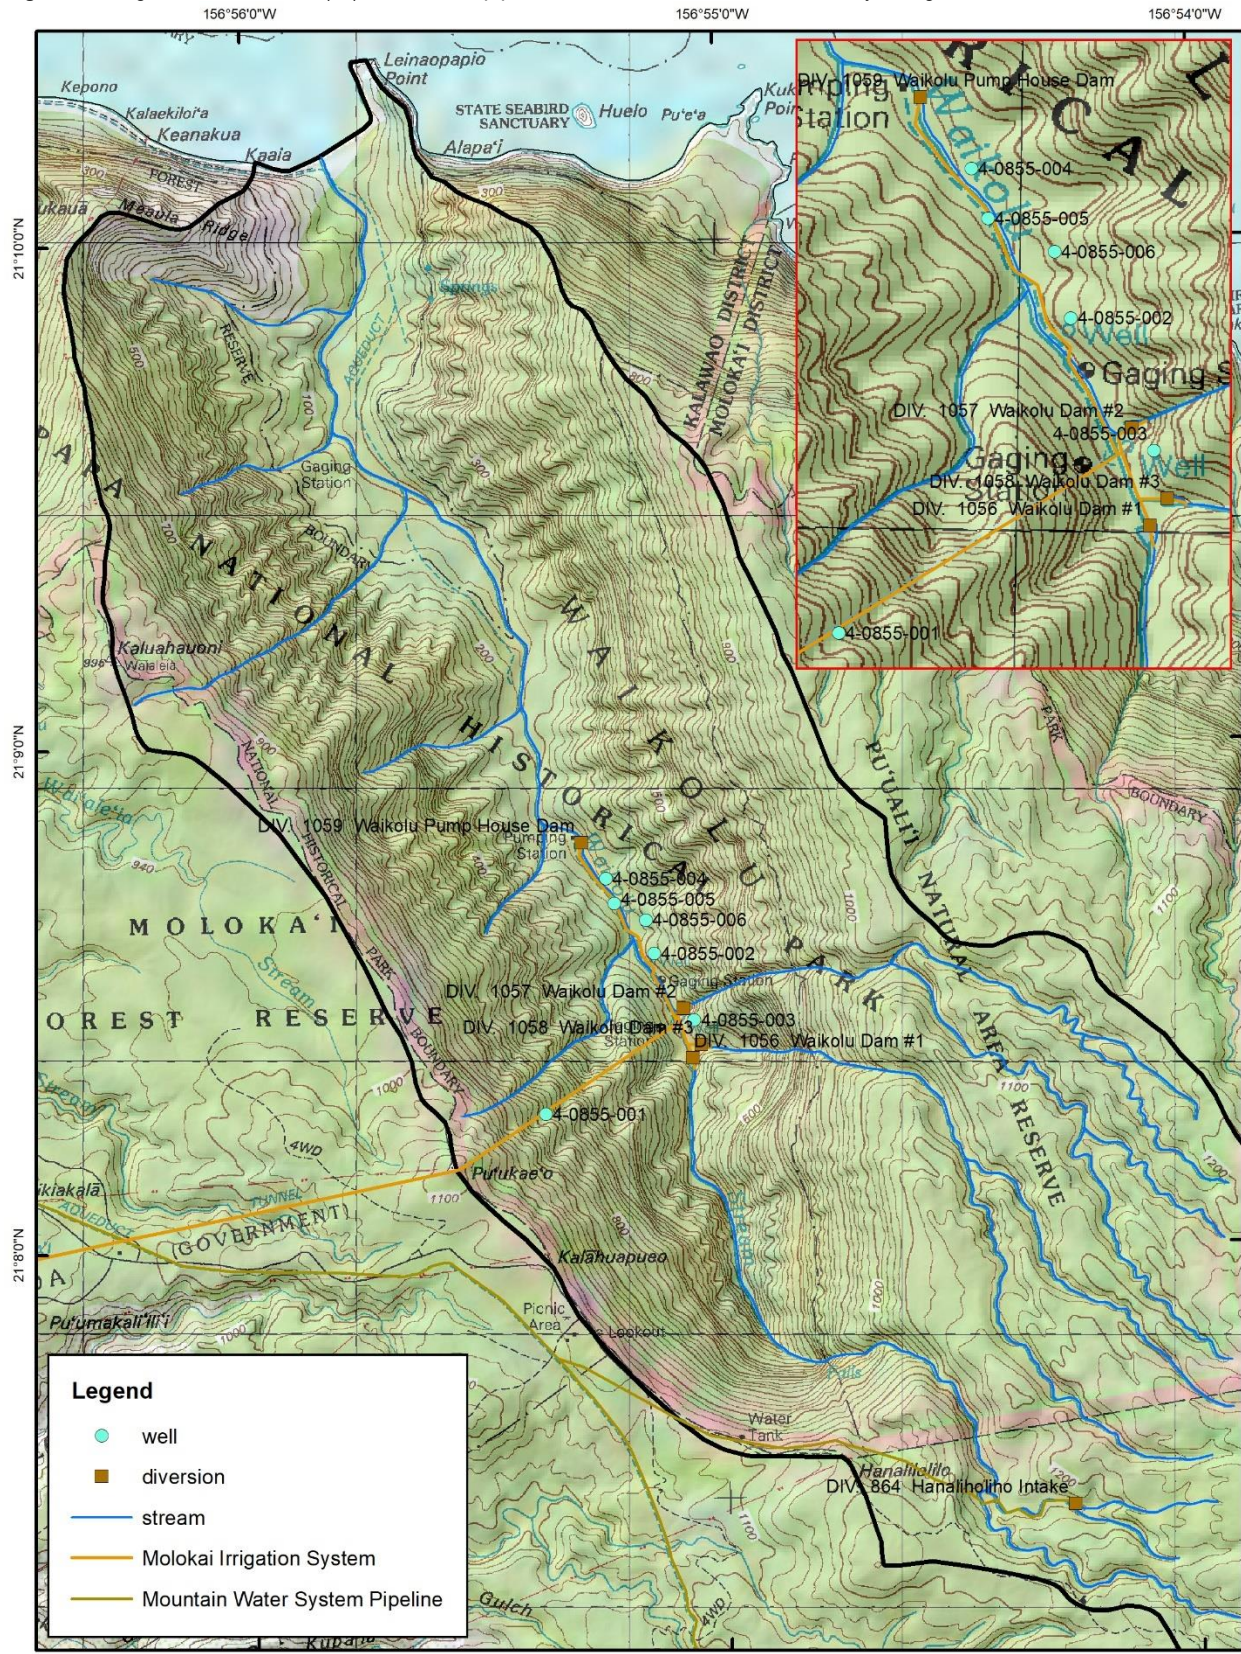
156°56'0"W
156°55'0"W
156°54'0"W
21°10'0"N
21°9'0"N
21°8'0"N

Leinaopapio Point
Kepono
Kalaekiloi'a
Keanakua
Kaaia
FOREST
STATE SEABIRD SANCTUARY
Huelo
Pu'e'a
Alapa'i
Ukaua
Maaula Ridge
KALAWAO DISTRICT
MOLOKA'I DISTRICT
RESERVE
AQUEDUCT
Gaging Station
BOUNDARY
PARK
NATIONAL
HISTORICAL
WAIKOLU
Kaluahauoni
Waiaiea
Waikolu
PU'U ALI'I NATURAL AREA RESERVE
PARK
BOUNDARY
DIV. 1059 Waikolu Pump House Dam
Pumping Station
4-0855-004
4-0855-005
4-0855-006
4-0855-002
Gaging Station
DIV. 1057 Waikolu Dam #2
4-0855-003
DIV. 1058 Waikolu Dam #3
DIV. 1056 Waikolu Dam #1
4-0855-001
MOLOKA'I
FOREST RESERVE
NATIONAL
HISTORICAL
PARK
BOUNDARY
Stream
4WD
Pu'ukaeo
TUNNEL
AQUEDUCT
(GOVERNMENT)
Kikiakala
Kalahuapueo
Pu'umakali'ili'i
Picnic Area
Lookout
Water Tank
Hanalilolilo
DIV. 864 Hanalilolino Intake
Gulch
Kupaia
4WD

DIV. 1059 Waikolu Pump House Dam
Pumping Station
Waikolu
RICAL
4-0855-004
4-0855-005
4-0855-006
4-0855-002
Well
Gaging S
DIV. 1057 Waikolu Dam #2
4-0855-003
Gaging Station
Well
DIV. 1058 Waikolu Dam #3
DIV. 1056 Waikolu Dam #1
4-0855-001

Legend
well
diversion
stream
Molokai Irrigation System
Mountain Water System Pipeline